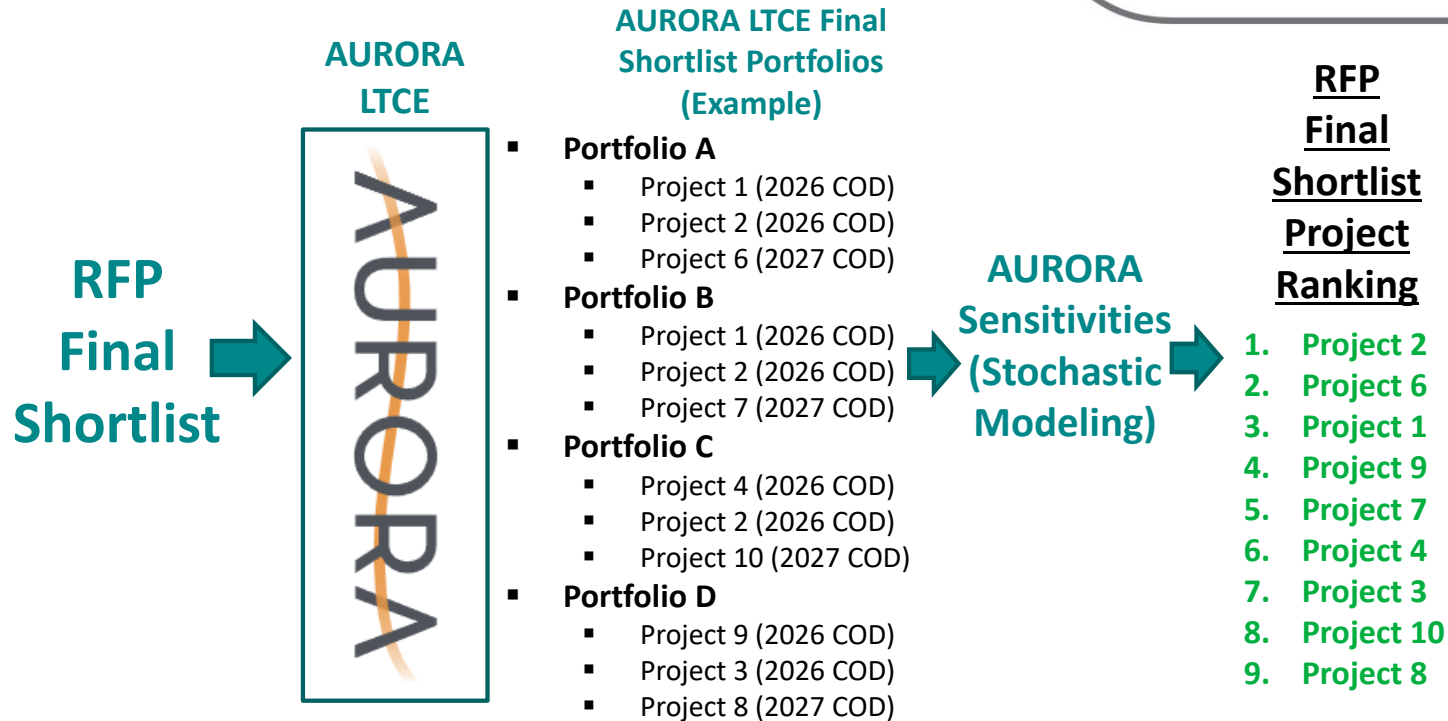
RFP Final Shortlist

AURORA LTCE

AURORA

AURORA LTCE Final Shortlist Portfolios (Example)

- Portfolio A
  - Project 1 (2026 COD)
  - Project 2 (2026 COD)
  - Project 6 (2027 COD)
- Portfolio B
  - Project 1 (2026 COD)
  - Project 2 (2026 COD)
  - Project 7 (2027 COD)
- Portfolio C
  - Project 4 (2026 COD)
  - Project 2 (2026 COD)
  - Project 10 (2027 COD)
- Portfolio D
  - Project 9 (2026 COD)
  - Project 3 (2026 COD)
  - Project 8 (2027 COD)

AURORA Sensitivities (Stochastic Modeling)

RFP Final Shortlist Project Ranking

1. Project 2
2. Project 6
3. Project 1
4. Project 9
5. Project 7
6. Project 4
7. Project 3
8. Project 10
9. Project 8